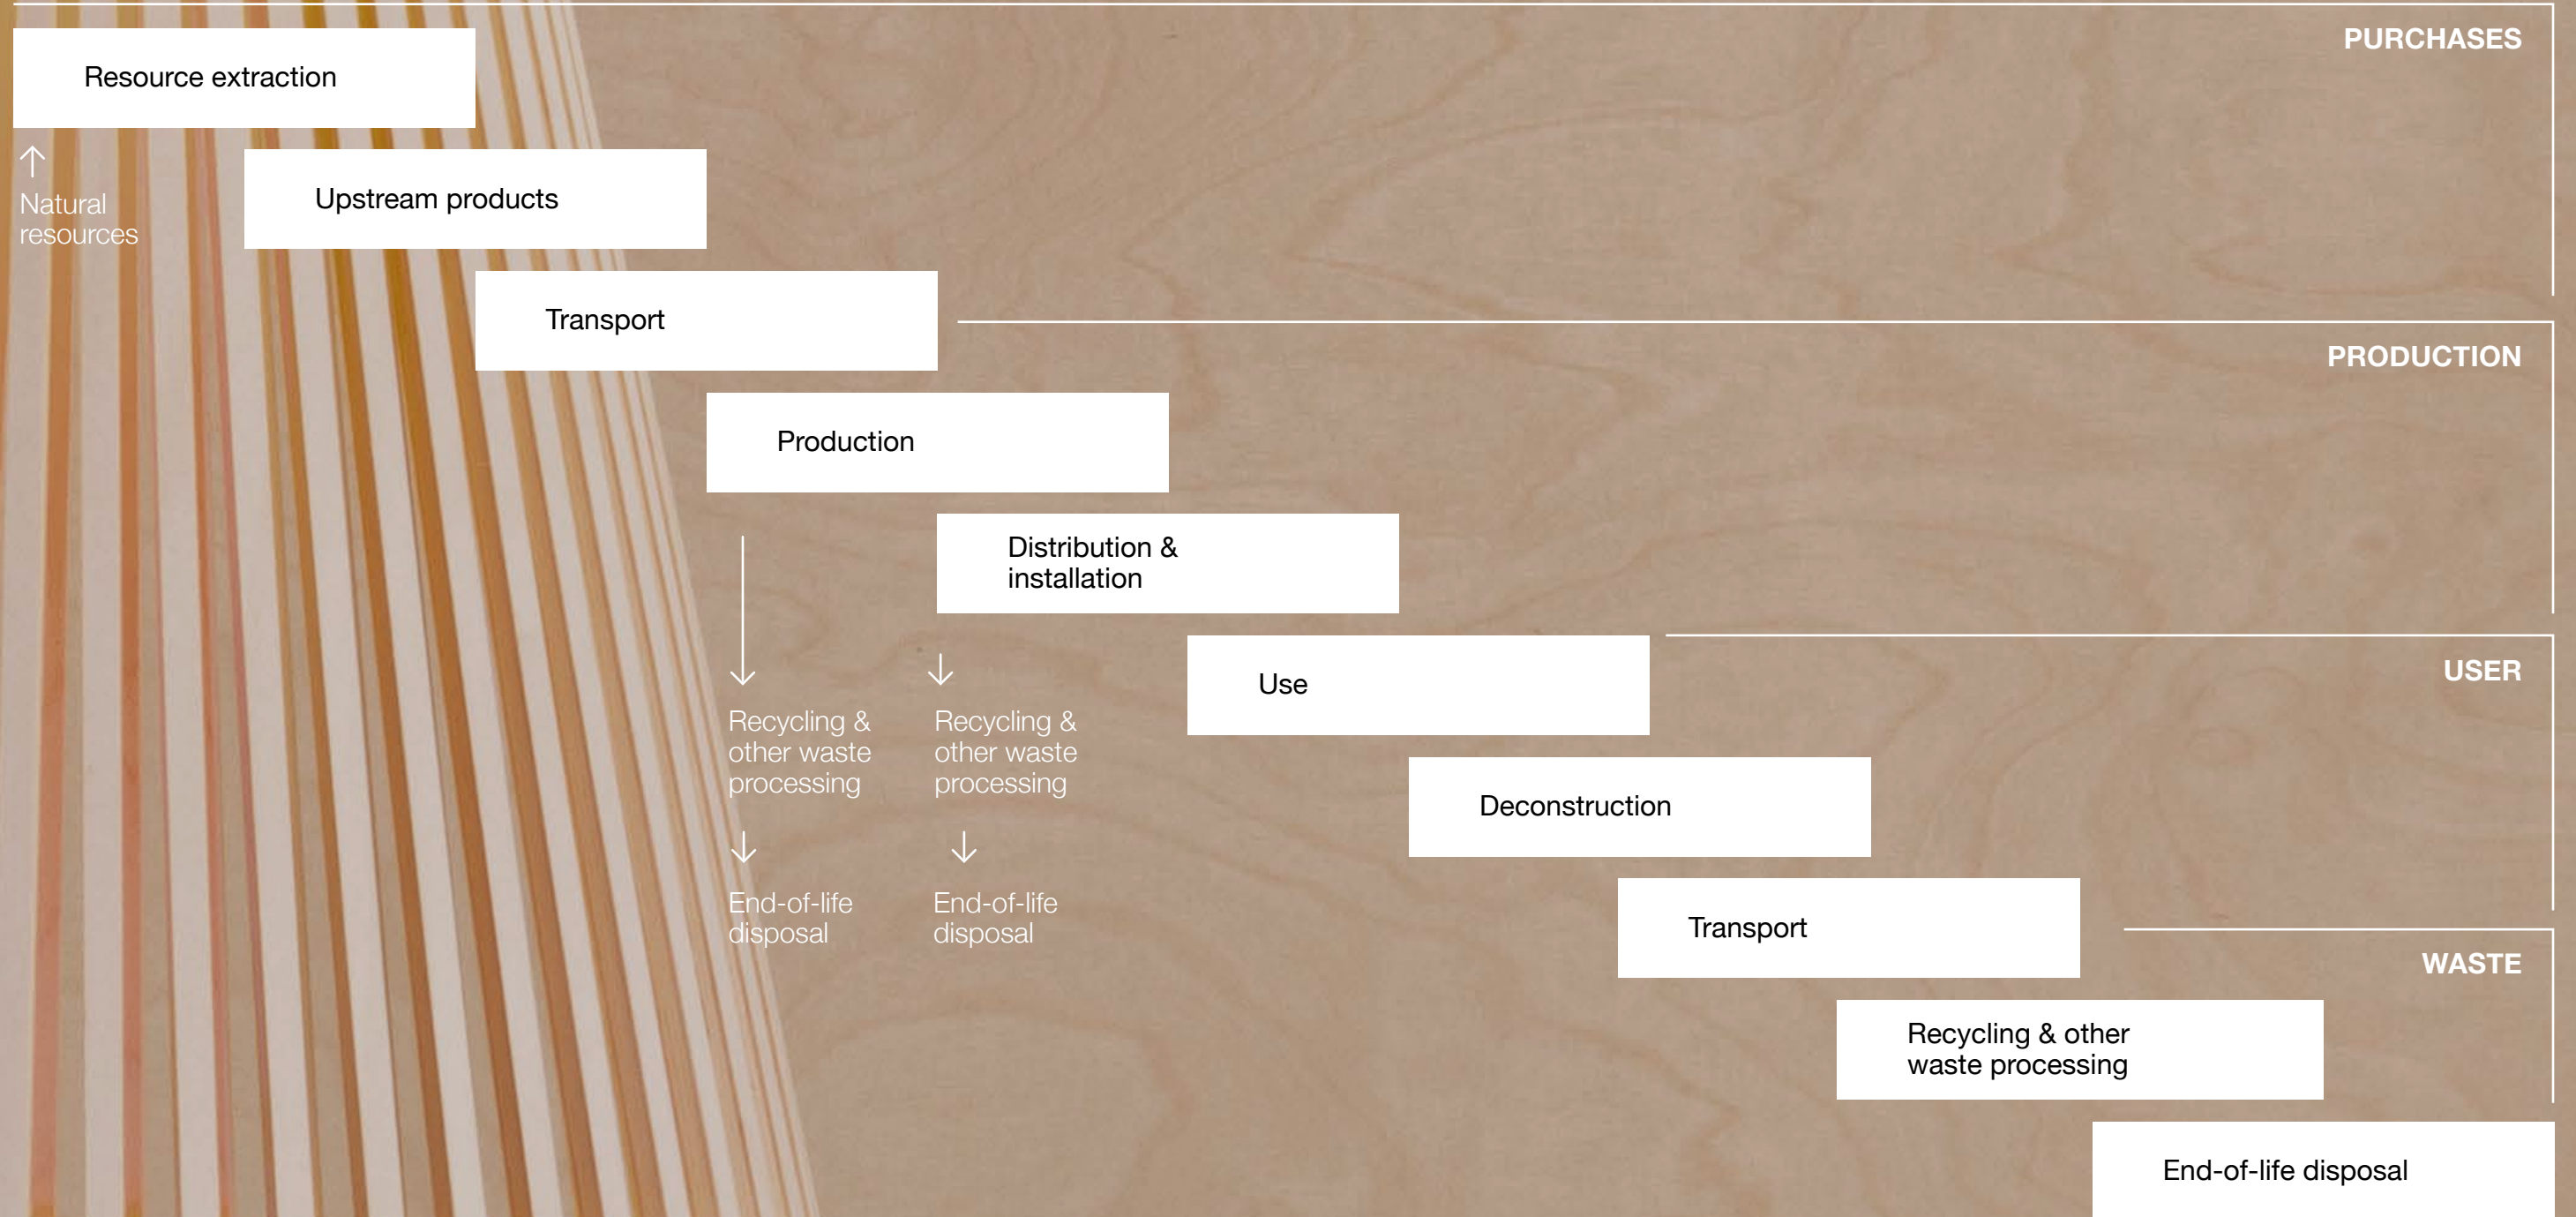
PURCHASES

Resource extraction

Natural resources

Upstream products

Transport

PRODUCTION

Production

Distribution & installation

Recycling & other waste processing

End-of-life disposal

Recycling & other waste processing

End-of-life disposal

USER

Use

Deconstruction

Transport

WASTE

Recycling & other waste processing

End-of-life disposal